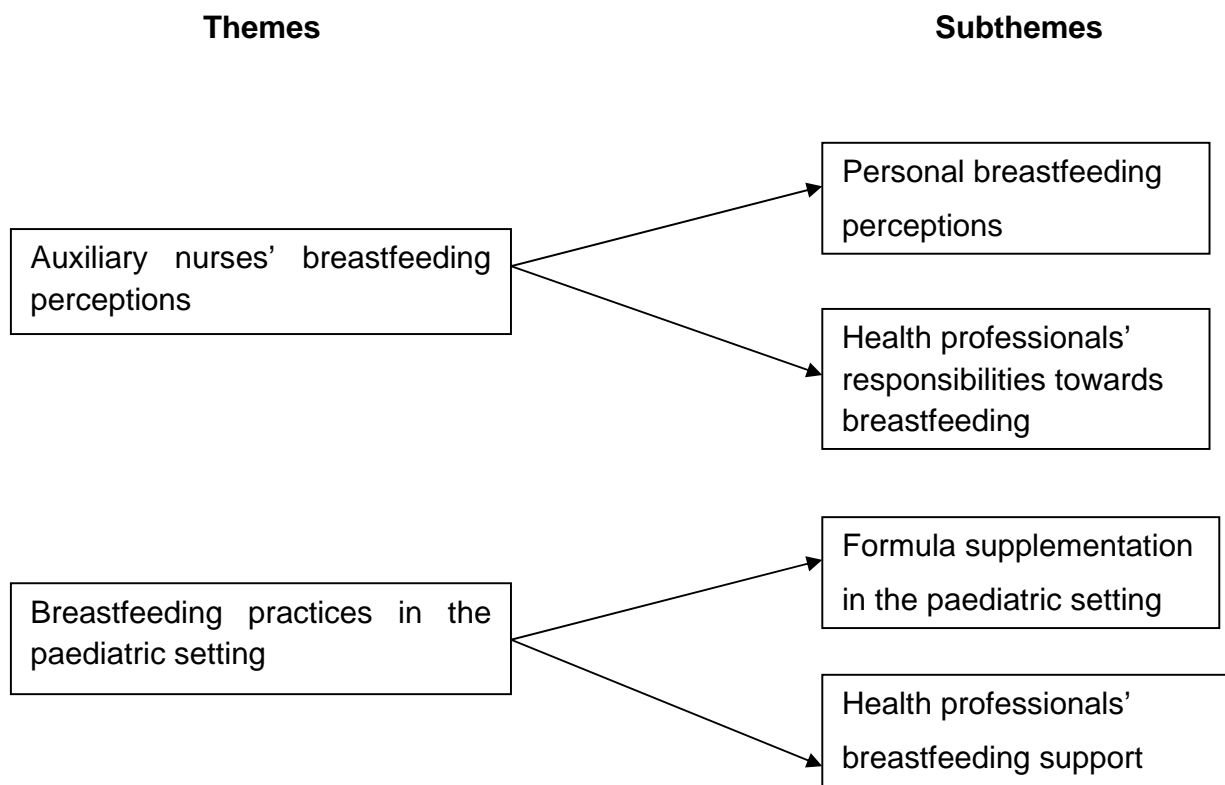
Themes

Subthemes

Auxiliary nurses' breastfeeding perceptions

Personal breastfeeding perceptions

Health professionals' responsibilities towards breastfeeding

Breastfeeding practices in the paediatric setting

Formula supplementation in the paediatric setting

Health professionals' breastfeeding support